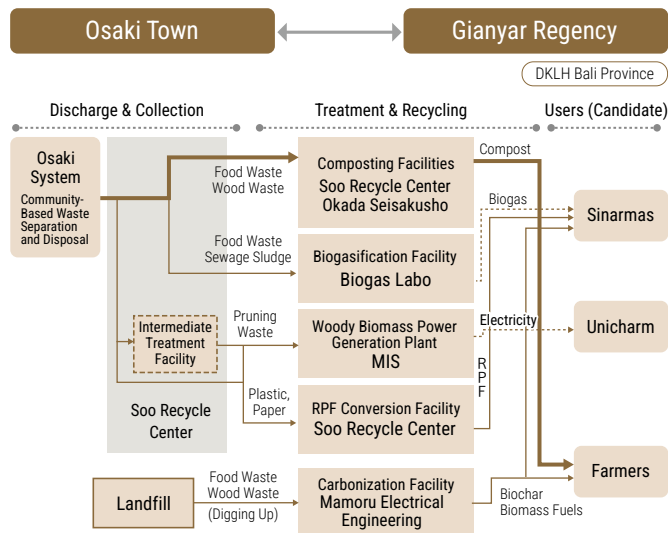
Osaki Town

Gianyar Regency

DKLH Bali Province

Discharge & Collection

Treatment & Recycling

Users (Candidate)

Osaki System

Community-Based Waste Separation and Disposal

Food Waste
Wood Waste

Composting Facilities
Soo Recycle Center
Okada Seisakusho

Compost

Biogas

Sinarmas

Food Waste
Sewage Sludge

Biogasification Facility
Biogas Labo

Pruning Waste

Intermediate Treatment Facility

Woody Biomass Power Generation Plant
MIS

Electricity

Unicharm

RPF

Plastic, Paper

Soo Recycle Center

RPF Conversion Facility
Soo Recycle Center

Farmers

Landfill

Food Waste
Wood Waste
(Digging Up)

Carbonization Facility
Mamoru Electrical Engineering

Biochar
Biomass Fuels